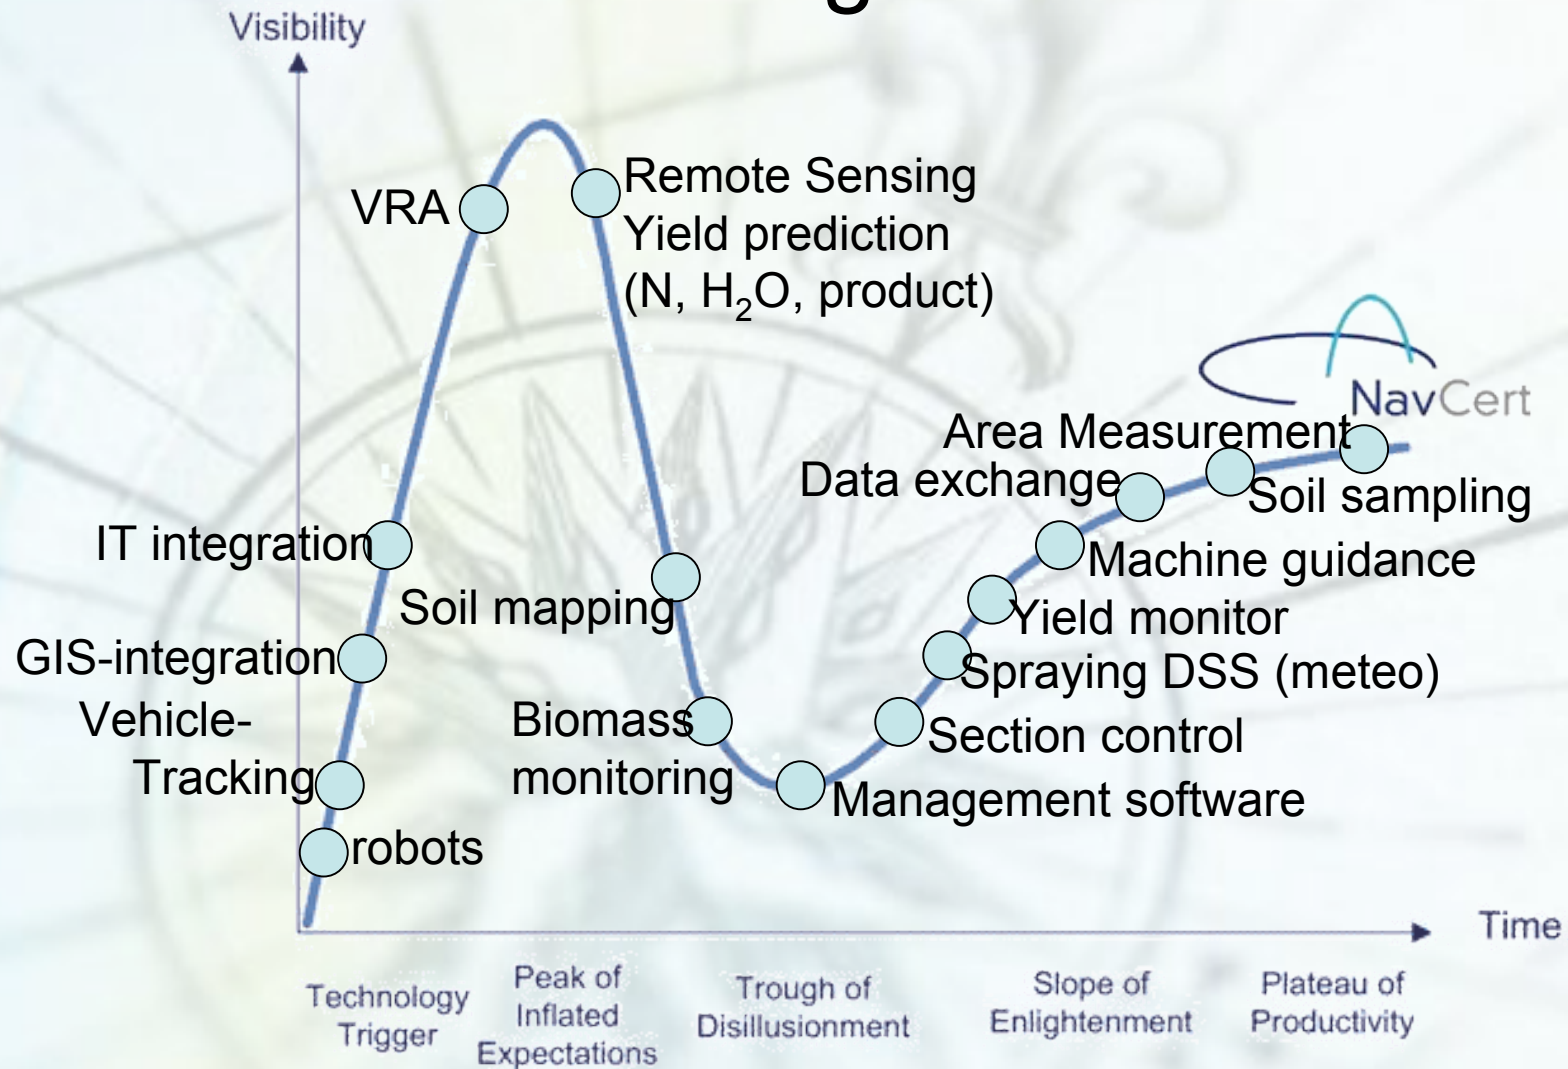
Visibility

VRA

Remote Sensing
Yield prediction
(N, $H_2O$, product)

NavCert

Area Measurement
Data exchange
Soil sampling
Machine guidance
Yield monitor
Spraying DSS (meteo)
Section control
Management software

IT integration
Soil mapping
GIS-integration
Vehicle-
Tracking
Biomass
monitoring
robots

Time

Technology Trigger
Peak of Inflated Expectations
Trough of Disillusionment
Slope of Enlightenment
Plateau of Productivity